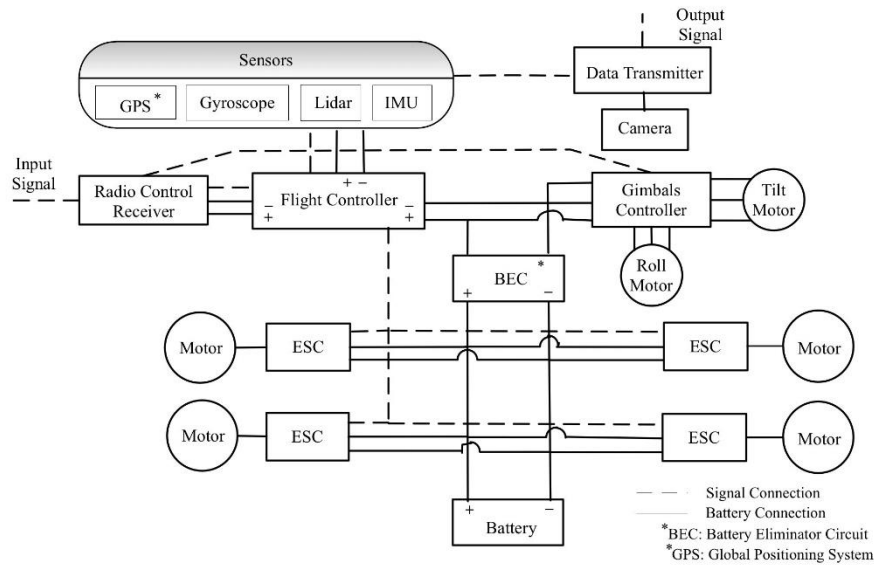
Output Signal

Sensors

GPS*

Gyroscope

Lidar

IMU

Data Transmitter

Camera

Input Signal

Radio Control Receiver

+ −

− Flight Controller −

+ +

Gimbals Controller

Tilt Motor

Roll Motor

BEC*

+ −

Motor

ESC

ESC

Motor

Motor

ESC

ESC

Motor

+ −

Battery

Signal Connection

Battery Connection

*BEC: Battery Eliminator Circuit

*GPS: Global Positioning System